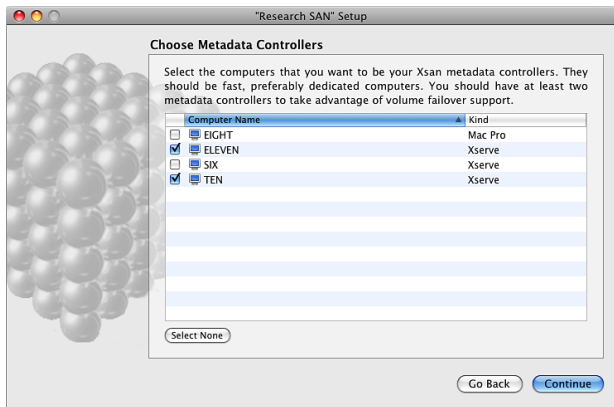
"Research SAN" Setup

Choose Metadata Controllers

Select the computers that you want to be your Xsan metadata controllers. They should be fast, preferably dedicated computers. You should have at least two metadata controllers to take advantage of volume failover support.

| | Computer Name | Kind |
|---|---|---|
| ☐ | EIGHT | Mac Pro |
| ☑ | ELEVEN | Xserve |
| ☐ | SIX | Xserve |
| ☑ | TEN | Xserve |

Select None

Go Back Continue